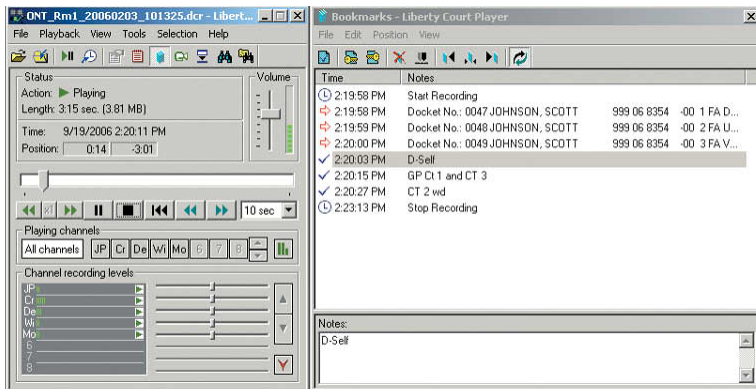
ONT_Rm1_20060203_101325.dcr - Libert...

File Playback View Tools Selection Help

Status

Action: Playing

Length: 3:15 sec. (3.81 MB)

Time: 9/19/2006 2:20:11 PM

Position: 0:14 -3:01

Volume

10 sec

Playing channels

All channels JP Cr De Wi Mo 6 7 8

Channel recording levels

JP
Cr
De
Wi
Mo
6
7
8

Bookmarks - Liberty Court Player

File Edit Position View

| Time | Notes | | |
|---|---|---|---|
| 2:19:58 PM | Start Recording | | |
| 2:19:58 PM | Docket No.: 0047 JOHNSON, SCOTT | 999 06 8354 | -00 1 FA D... |
| 2:19:59 PM | Docket No.: 0048 JOHNSON, SCOTT | 999 06 8354 | -00 2 FA U... |
| 2:20:00 PM | Docket No.: 0049 JOHNSON, SCOTT | 999 06 8354 | -00 3 FA V... |
| 2:20:03 PM | D-Self | | |
| 2:20:15 PM | GP Ct 1 and CT 3 | | |
| 2:20:27 PM | CT 2 wd | | |
| 2:23:13 PM | Stop Recording | | |

Notes:

D-Self